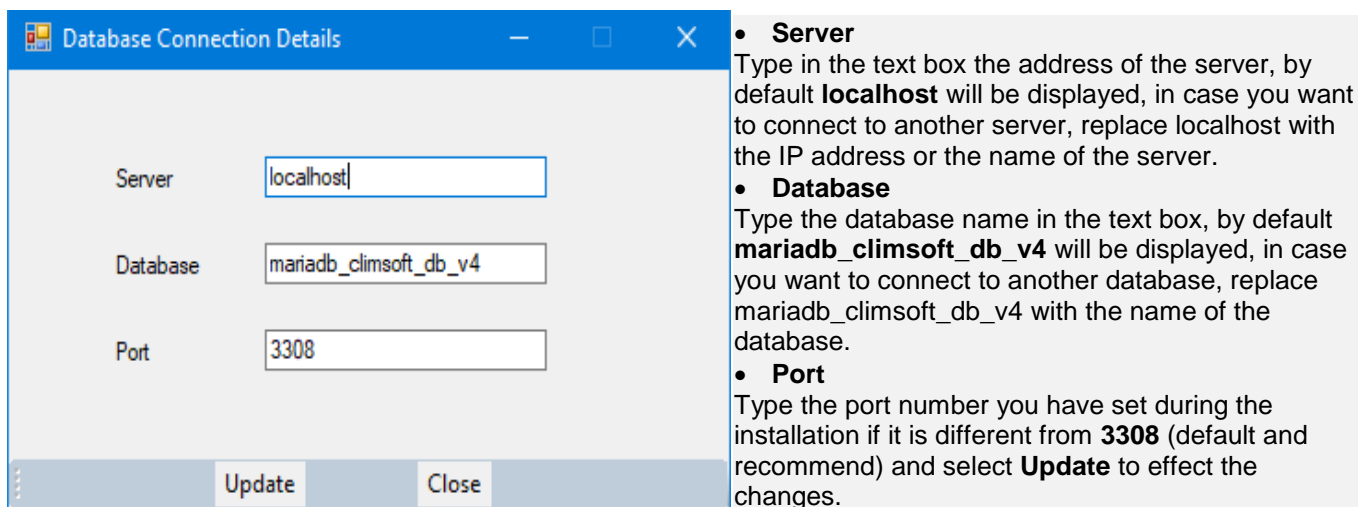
Database Connection Details

Server localhost

Database mariadb_climsoft_db_v4

Port 3308

Update Close

- **Server**

Type in the text box the address of the server, by default **localhost** will be displayed, in case you want to connect to another server, replace localhost with the IP address or the name of the server.

- **Database**

Type the database name in the text box, by default **mariadb_climsoft_db_v4** will be displayed, in case you want to connect to another database, replace mariadb_climsoft_db_v4 with the name of the database.

- **Port**

Type the port number you have set during the installation if it is different from **3308** (default and recommend) and select **Update** to effect the changes.